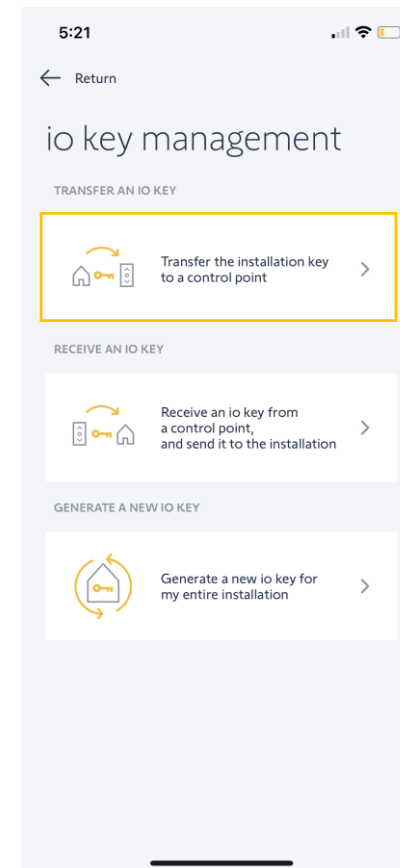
5:21

Return

io key management

TRANSFER AN IO KEY

Transfer the installation key to a control point

RECEIVE AN IO KEY

Receive an io key from a control point, and send it to the installation

GENERATE A NEW IO KEY

Generate a new io key for my entire installation